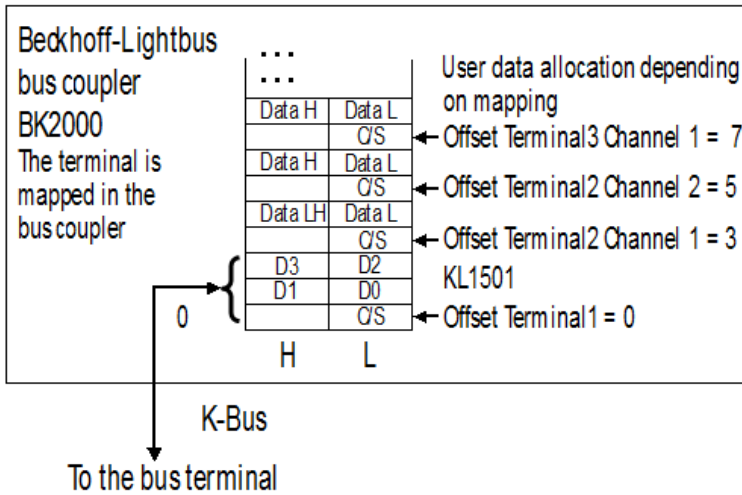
Beckhoff-Lightbus bus coupler BK2000

The terminal is mapped in the bus coupler

...
...

| | |
|---|---|
| Data H | Data L |
| | C/S |
| Data H | Data L |
| | C/S |
| Data LH | Data L |
| | C/S |
| D3 | D2 |
| D1 | D0 |
| | C/S |
| H | L |

User data allocation depending on mapping

Offset Terminal3 Channel 1 = 7

Offset Terminal2 Channel 2 = 5

Offset Terminal2 Channel 1 = 3

KL1501

Offset Terminal1 = 0

0

K-Bus

To the bus terminal